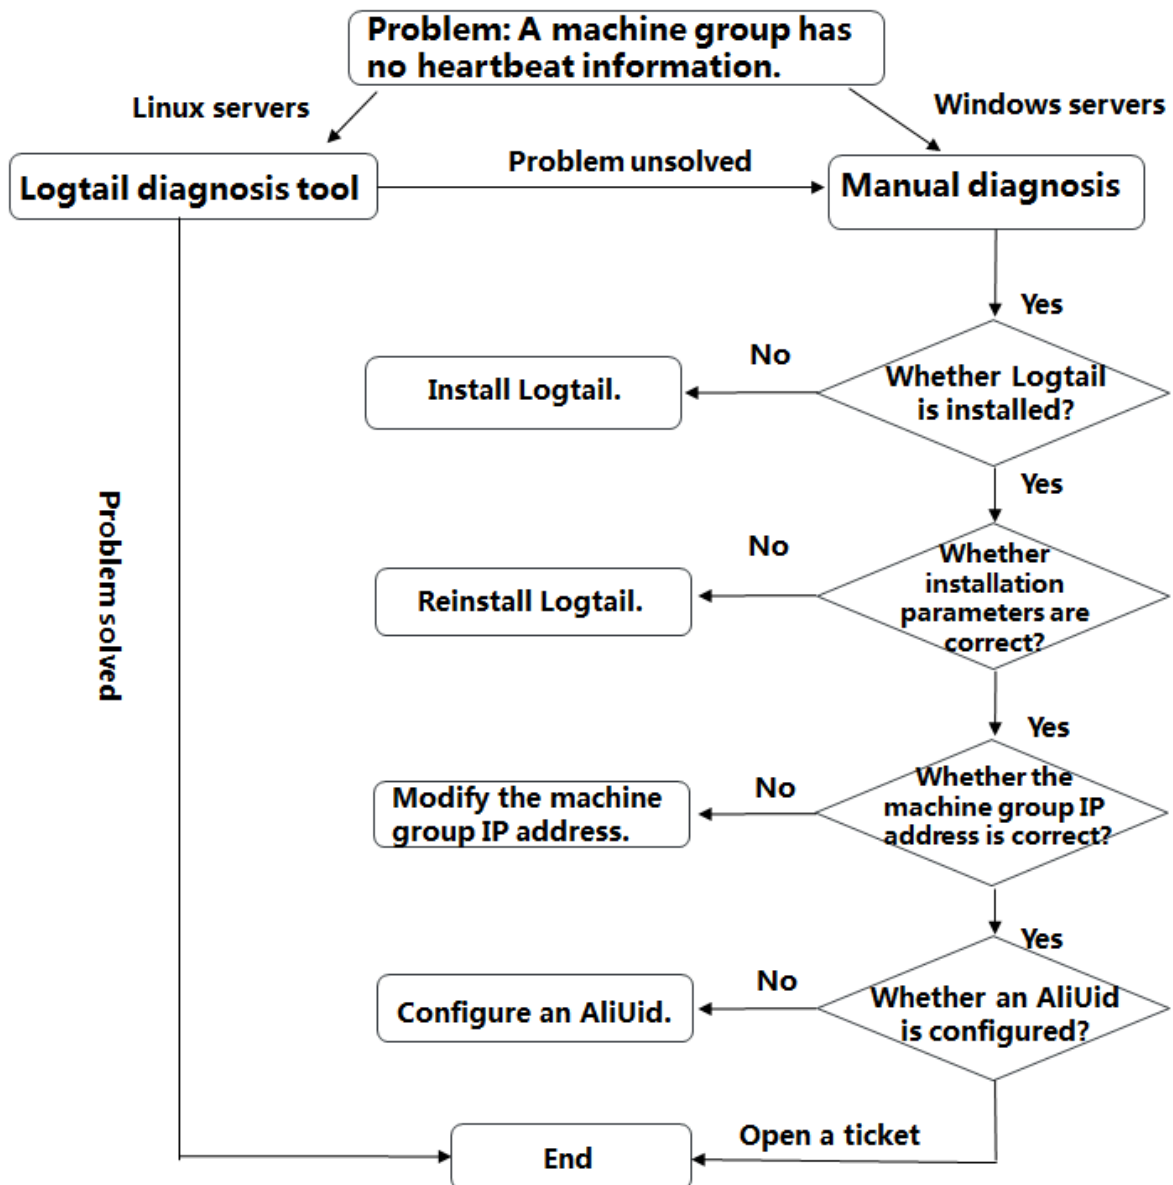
Problem: A machine group has no heartbeat information.

Linux servers

Windows servers

Logtail diagnosis tool

Problem unsolved

Manual diagnosis

Yes

No

Install Logtail.

Whether Logtail is installed?

Yes

No

Reinstall Logtail.

Whether installation parameters are correct?

Problem solved

Yes

No

Modify the machine group IP address.

Whether the machine group IP address is correct?

Yes

No

Configure an AliUid.

Whether an AliUid is configured?

Open a ticket

End